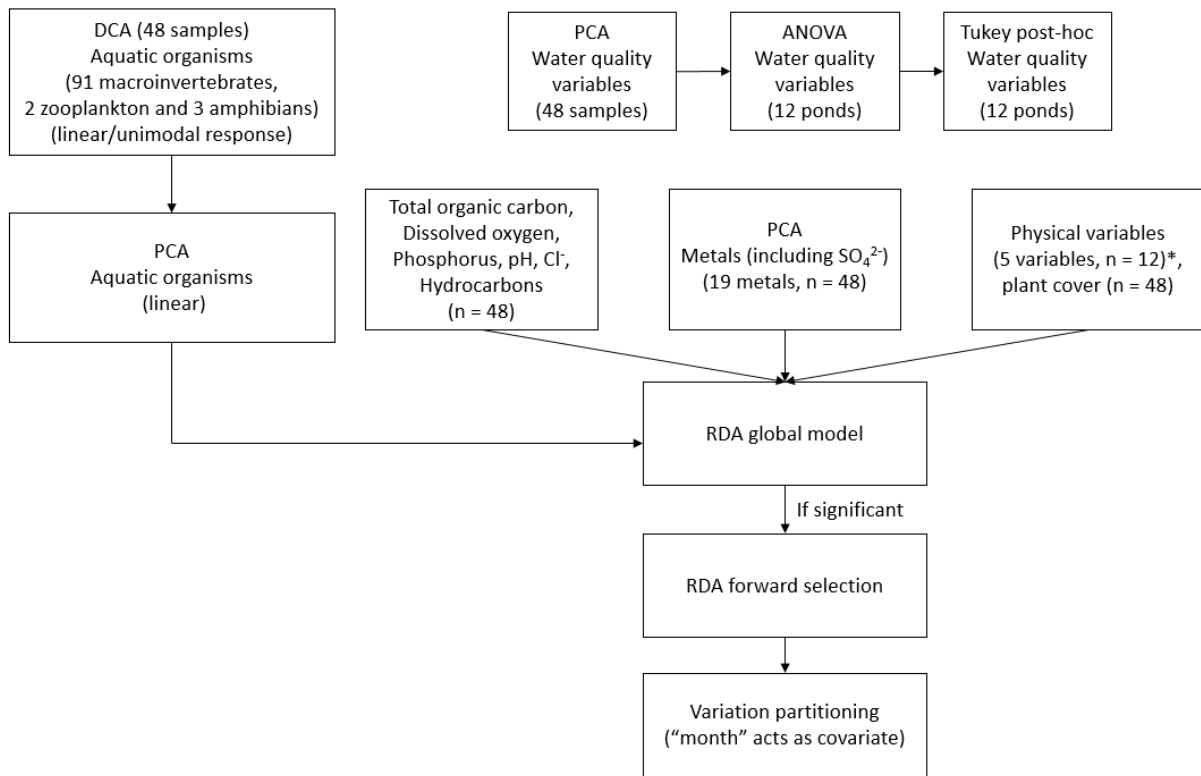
DCA (48 samples)
Aquatic organisms
(91 macroinvertebrates, 2 zooplankton and 3 amphibians)
(linear/unimodal response)

PCA
Water quality variables
(48 samples)

ANOVA
Water quality variables
(12 ponds)

Tukey post-hoc
Water quality variables
(12 ponds)

PCA
Aquatic organisms
(linear)

Total organic carbon, Dissolved oxygen, Phosphorus, pH, $Cl^-$, Hydrocarbons
(n = 48)

PCA
Metals (including $SO_4^{2-}$)
(19 metals, n = 48)

Physical variables
(5 variables, n = 12)*, plant cover (n = 48)

RDA global model

If significant

RDA forward selection

Variation partitioning
("month" acts as covariate)